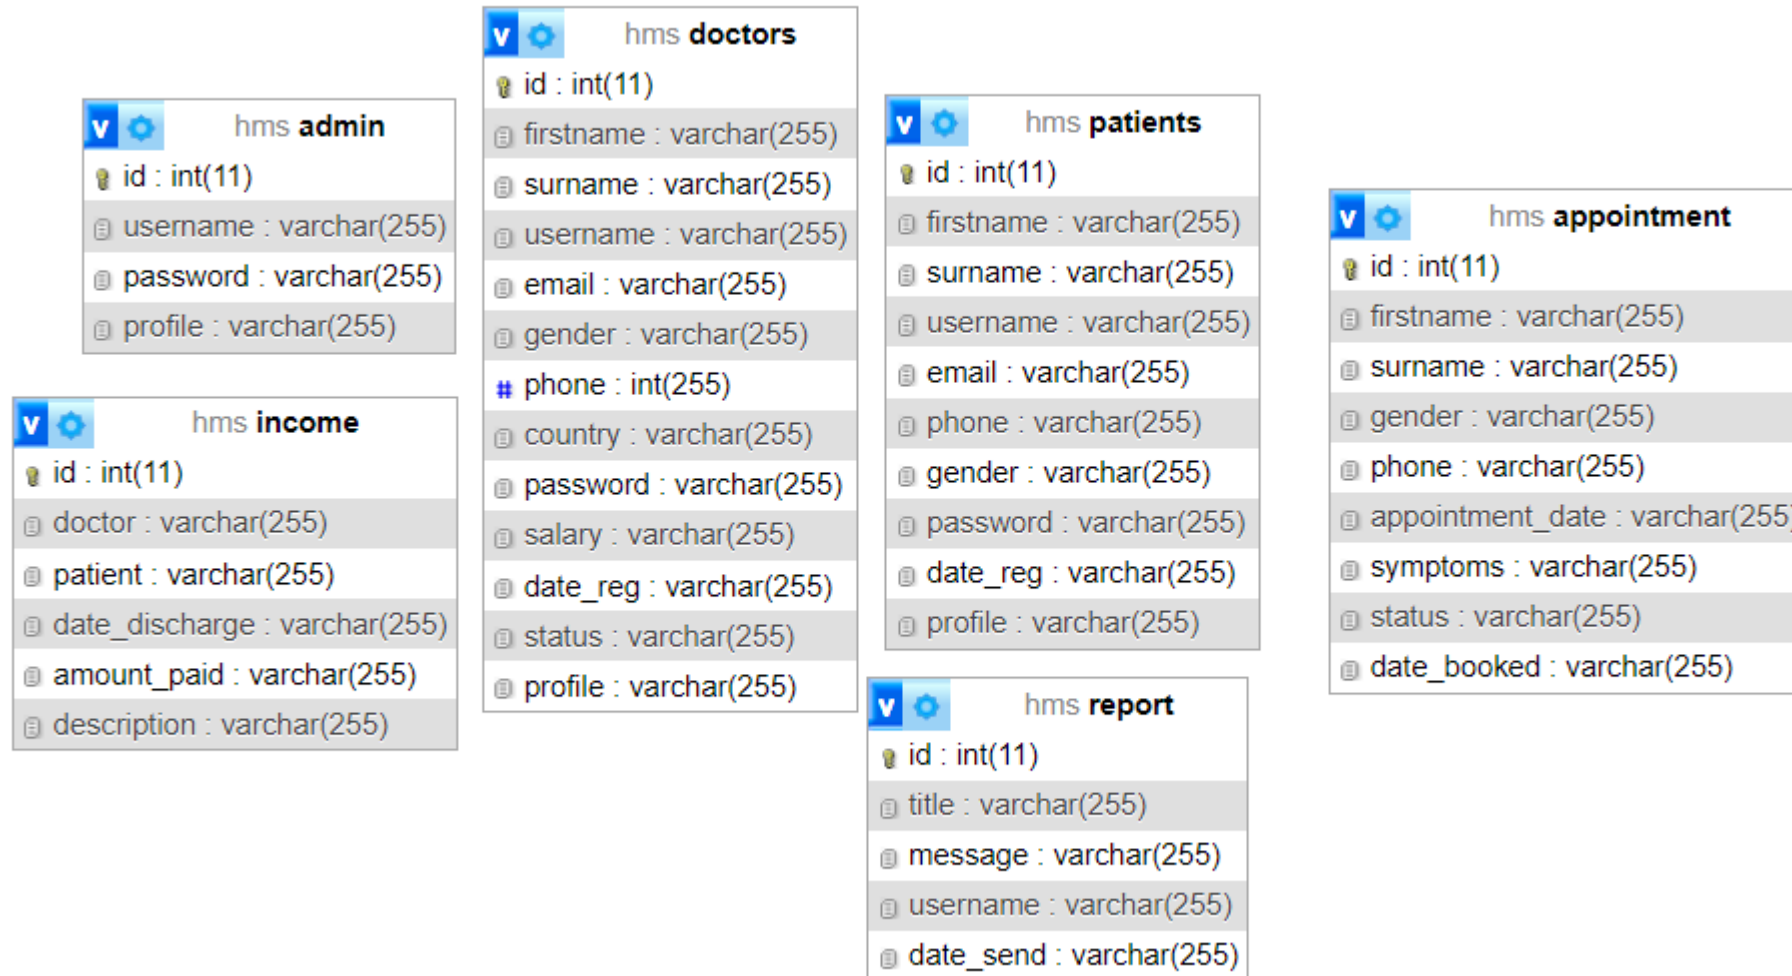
hms doctors
id : int(11)
firstname : varchar(255)
surname : varchar(255)
username : varchar(255)
email : varchar(255)
gender : varchar(255)
phone : int(255)
country : varchar(255)
password : varchar(255)
salary : varchar(255)
date_reg : varchar(255)
status : varchar(255)
profile : varchar(255)

hms admin
id : int(11)
username : varchar(255)
password : varchar(255)
profile : varchar(255)

hms income
id : int(11)
doctor : varchar(255)
patient : varchar(255)
date_discharge : varchar(255)
amount_paid : varchar(255)
description : varchar(255)

hms patients
id : int(11)
firstname : varchar(255)
surname : varchar(255)
username : varchar(255)
email : varchar(255)
phone : varchar(255)
gender : varchar(255)
password : varchar(255)
date_reg : varchar(255)
profile : varchar(255)

hms report
id : int(11)
title : varchar(255)
message : varchar(255)
username : varchar(255)
date_send : varchar(255)

hms appointment
id : int(11)
firstname : varchar(255)
surname : varchar(255)
gender : varchar(255)
phone : varchar(255)
appointment_date : varchar(255
symptoms : varchar(255)
status : varchar(255)
date_booked : varchar(255)